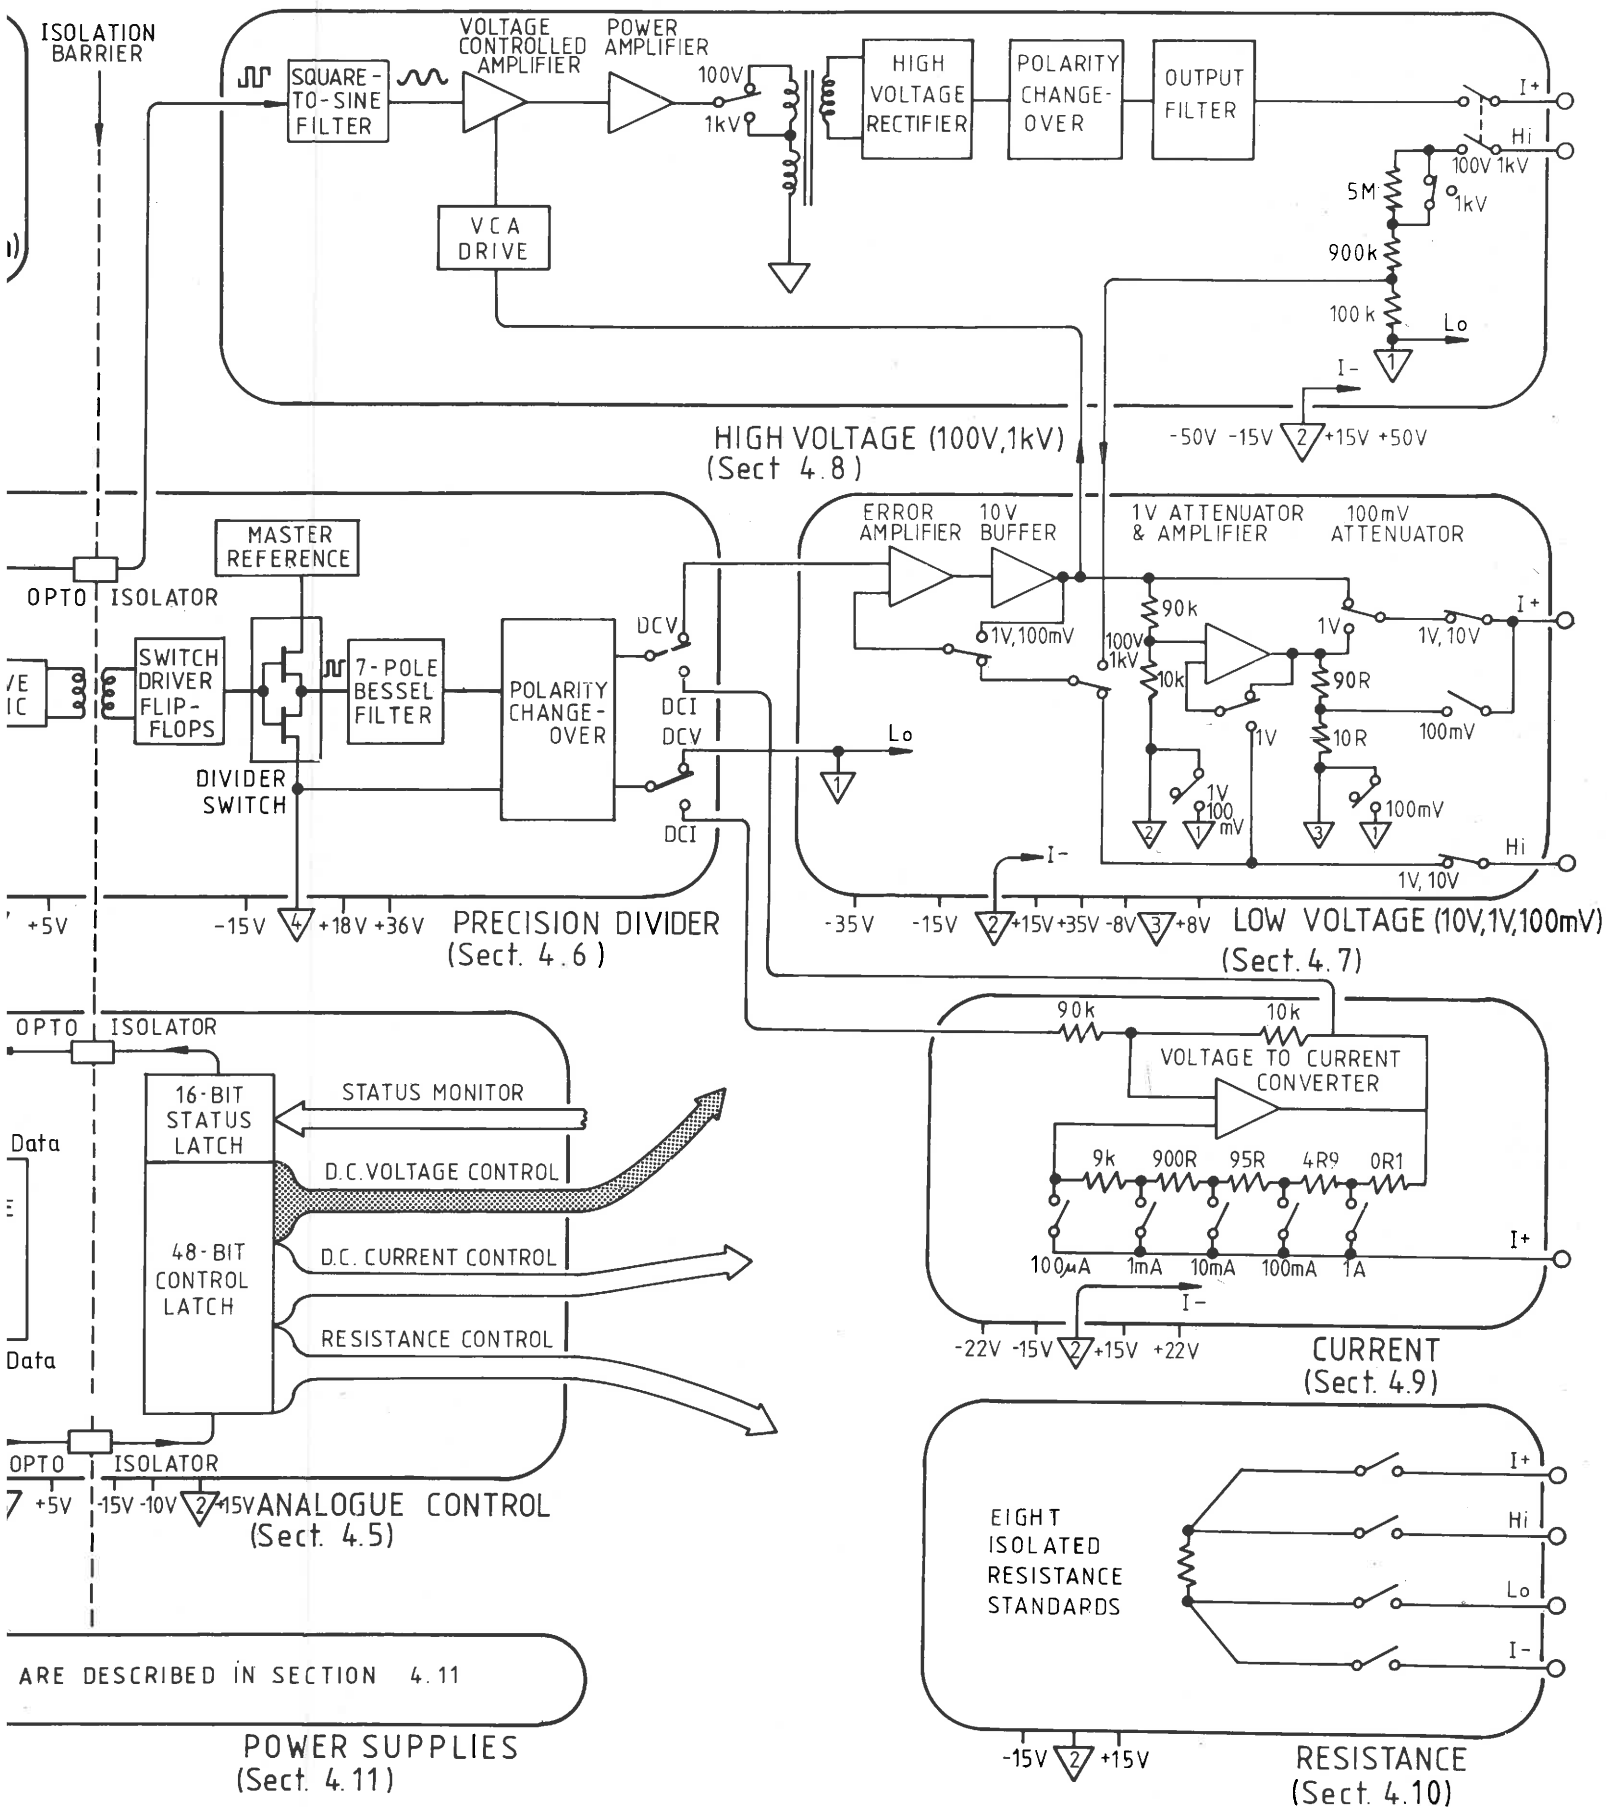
ISOLATION BARRIER

SQUARE-TO-SINE FILTER

VOLTAGE CONTROLLED AMPLIFIER

POWER AMPLIFIER

100V

1kV

HIGH VOLTAGE RECTIFIER

POLARITY CHANGE-OVER

OUTPUT FILTER

I+

Hi

100V 1kV

5M

1kV

VCA DRIVE

900k

100k

Lo

1

I-

-50V -15V 2 +15V +50V

HIGH VOLTAGE (100V,1kV)
(Sect 4.8)

MASTER REFERENCE

OPTO ISOLATOR

SWITCH DRIVER FLIP-FLOPS

7-POLE BESSEL FILTER

POLARITY CHANGE-OVER

DIVIDER SWITCH

DCV

DCI

DCV

DCI

Lo

1

-15V 4 +18V +36V

+5V

PRECISION DIVIDER
(Sect. 4.6)

ERROR AMPLIFIER

10V BUFFER

1V ATTENUATOR & AMPLIFIER

100mV ATTENUATOR

1V,100mV

90k

100V

1kV

10k

1V

1V, 10V

I+

90R

100mV

1V

10R

1V

100 mV

100mV

2

1

3

1

I-

Hi

1V, 10V

-35V -15V 2 +15V +35V -8V 3 +8V

LOW VOLTAGE (10V,1V,100mV)
(Sect. 4.7)

OPTO ISOLATOR

16-BIT STATUS LATCH

STATUS MONITOR

Data

D.C.VOLTAGE CONTROL

48-BIT CONTROL LATCH

D.C. CURRENT CONTROL

RESISTANCE CONTROL

Data

OPTO ISOLATOR

+5V -15V -10V 2 +15V

ANALOGUE CONTROL
(Sect. 4.5)

90k

10k

VOLTAGE TO CURRENT CONVERTER

9k 900R 95R 4R9 0R1

100$\mu$A 1mA 10mA 100mA 1A

I+

I-

-22V -15V 2 +15V +22V

CURRENT
(Sect. 4.9)

EIGHT ISOLATED RESISTANCE STANDARDS

I+

Hi

Lo

I-

-15V 2 +15V

RESISTANCE
(Sect. 4.10)

ARE DESCRIBED IN SECTION 4.11

POWER SUPPLIES
(Sect. 4.11)